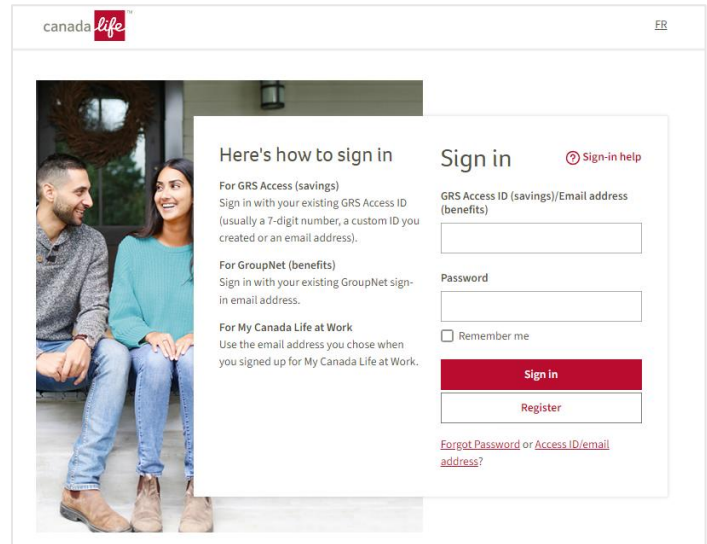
canada life™

FR

Here's how to sign in

For GRS Access (savings)
Sign in with your existing GRS Access ID (usually a 7-digit number, a custom ID you created or an email address).

For GroupNet (benefits)
Sign in with your existing GroupNet sign-in email address.

For My Canada Life at Work
Use the email address you chose when you signed up for My Canada Life at Work.

Sign in

Sign-in help

GRS Access ID (savings)/Email address (benefits)

Password

Remember me

Sign in

Register

Forgot Password or Access ID/email address?